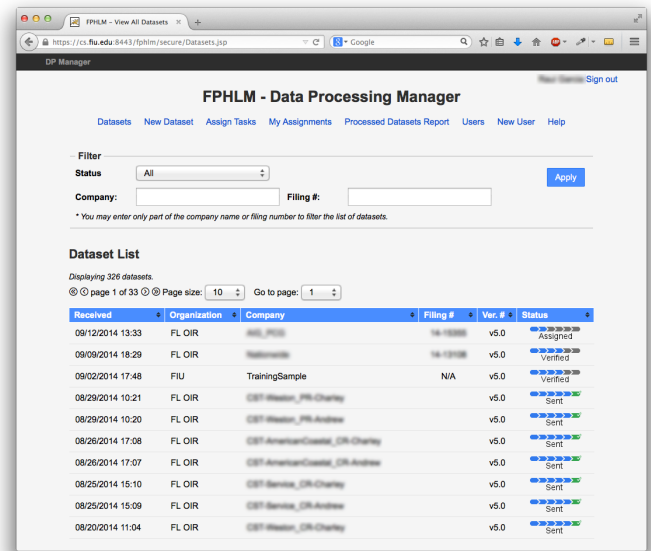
FPHLM – View All Datasets

https://cs.fiu.edu:8443/fphlm/secure/Datasets.jsp

Google

DP Manager

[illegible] Sign out

FPHLM - Data Processing Manager

Datasets New Dataset Assign Tasks My Assignments Processed Datasets Report Users New User Help

Filter

Status All

Company: Filing #:

Apply

* You may enter only part of the company name or filing number to filter the list of datasets.

Dataset List

Displaying 326 datasets.

page 1 of 33 Page size: 10 Go to page: 1

| Received | Organization | Company | Filing # | Ver. # | Status |
|---|---|---|---|---|---|
| 09/12/2014 13:33 | FL OIR | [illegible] | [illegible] | v5.0 | Assigned |
| 09/09/2014 18:29 | FL OIR | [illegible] | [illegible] | v5.0 | Verified |
| 09/02/2014 17:48 | FIU | TrainingSample | N/A | v5.0 | Verified |
| 08/29/2014 10:21 | FL OIR | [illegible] | | v5.0 | Sent |
| 08/29/2014 10:20 | FL OIR | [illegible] | | v5.0 | Sent |
| 08/26/2014 17:08 | FL OIR | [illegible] | | v5.0 | Sent |
| 08/26/2014 17:07 | FL OIR | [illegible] | | v5.0 | Sent |
| 08/25/2014 15:10 | FL OIR | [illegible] | | v5.0 | Sent |
| 08/25/2014 15:09 | FL OIR | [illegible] | | v5.0 | Sent |
| 08/20/2014 11:04 | FL OIR | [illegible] | | v5.0 | Sent |